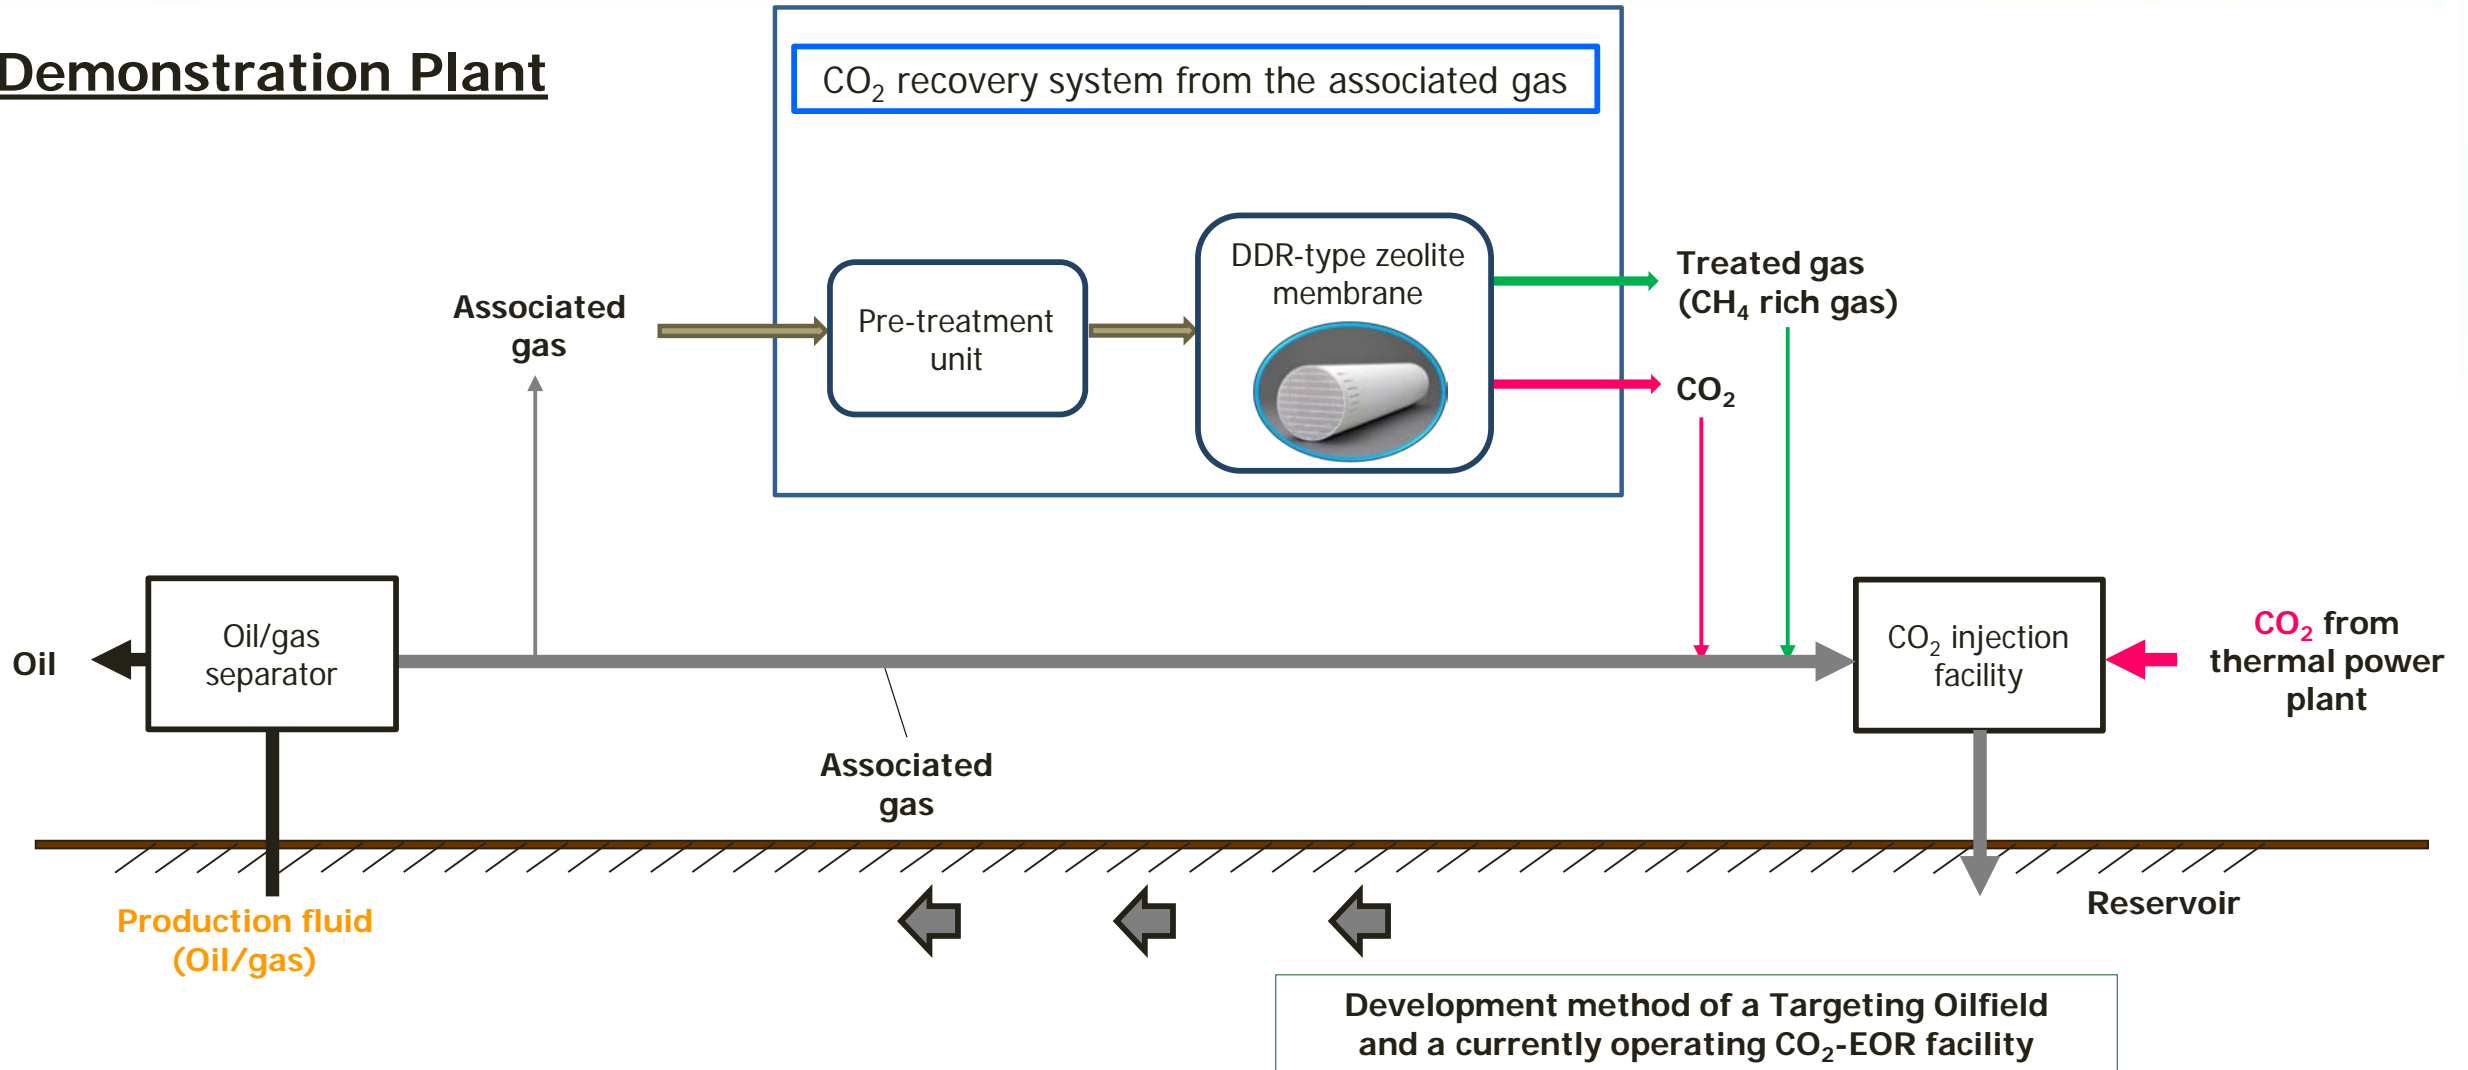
Demonstration Plant

$CO_2$ recovery system from the associated gas

Associated gas

Pre-treatment unit

DDR-type zeolite membrane

Treated gas ($CH_4$ rich gas)

$CO_2$

Oil

Oil/gas separator

$CO_2$ injection facility

$CO_2$ from thermal power plant

Associated gas

Production fluid (Oil/gas)

Reservoir

Development method of a Targeting Oilfield and a currently operating $CO_2$-EOR facility